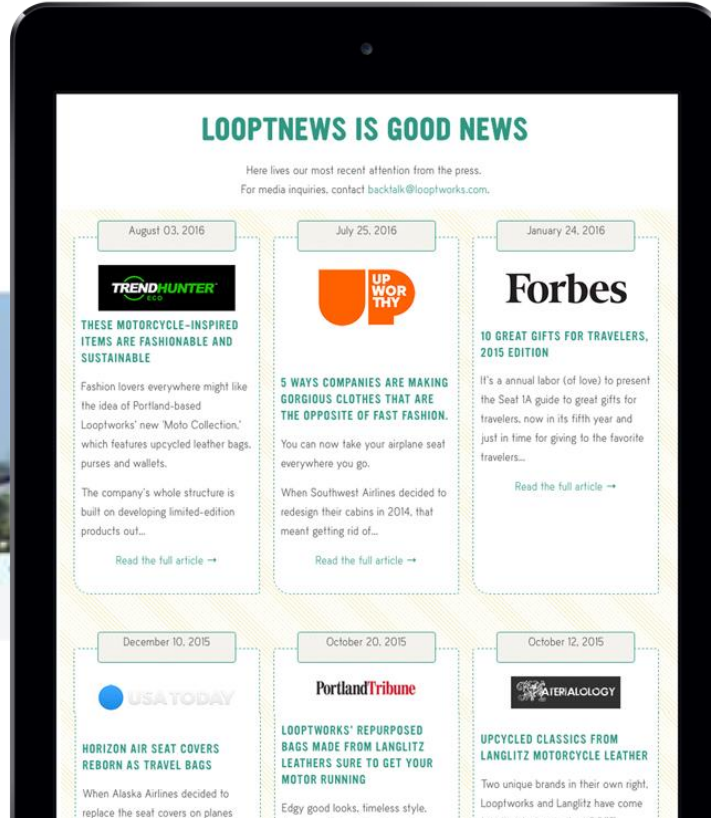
LOOPTNEWS IS GOOD NEWS

Here lives our most recent attention from the press.
For media inquiries, contact backtalk@looptworks.com.

August 03, 2016

TRENDHUNTER ECO

THESE MOTORCYCLE-INSPIRED ITEMS ARE FASHIONABLE AND SUSTAINABLE

Fashion lovers everywhere might like the idea of Portland-based Looptworks' new 'Moto Collection,' which features upcycled leather bags, purses and wallets.

The company's whole structure is built on developing limited-edition products out...

Read the full article →

July 25, 2016

UP WORTHY

5 WAYS COMPANIES ARE MAKING GORGIOUS CLOTHES THAT ARE THE OPPOSITE OF FAST FASHION.

You can now take your airplane seat everywhere you go.

When Southwest Airlines decided to redesign their cabins in 2014, that meant getting rid of...

Read the full article →

January 24, 2016

Forbes

10 GREAT GIFTS FOR TRAVELERS, 2015 EDITION

It's a annual labor (of love) to present the Seat 1A guide to great gifts for travelers, now in its fifth year and just in time for giving to the favorite travelers...

Read the full article →

December 10, 2015

USA TODAY

HORIZON AIR SEAT COVERS REBORN AS TRAVEL BAGS

When Alaska Airlines decided to replace the seat covers on planes

October 20, 2015

PortlandTribune

LOOPTWORKS' REPURPOSED BAGS MADE FROM LANGLITZ LEATHERS SURE TO GET YOUR MOTOR RUNNING

Edgy good looks, timeless style,

October 12, 2015

MATERIALOLOGY

UPCYCLED CLASSICS FROM LANGLITZ MOTORCYCLE LEATHER

Two unique brands in their own right, Looptworks and Langlitz have come